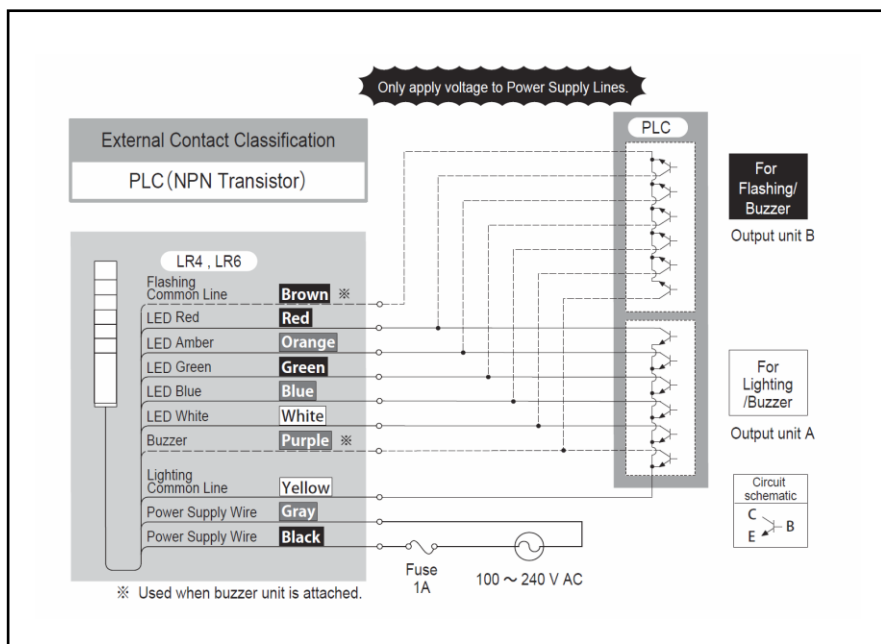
Only apply voltage to Power Supply Lines.

External Contact Classification

PLC (NPN Transistor)

LR4 , LR6

Flashing Common Line Brown ※

LED Red Red

LED Amber Orange

LED Green Green

LED Blue Blue

LED White White

Buzzer Purple ※

Lighting Common Line Yellow

Power Supply Wire Gray

Power Supply Wire Black

PLC

For Flashing/ Buzzer

Output unit B

For Lighting /Buzzer

Output unit A

Circuit schematic

C

B

E

Fuse 1A

100 ~ 240 V AC

※ Used when buzzer unit is attached.